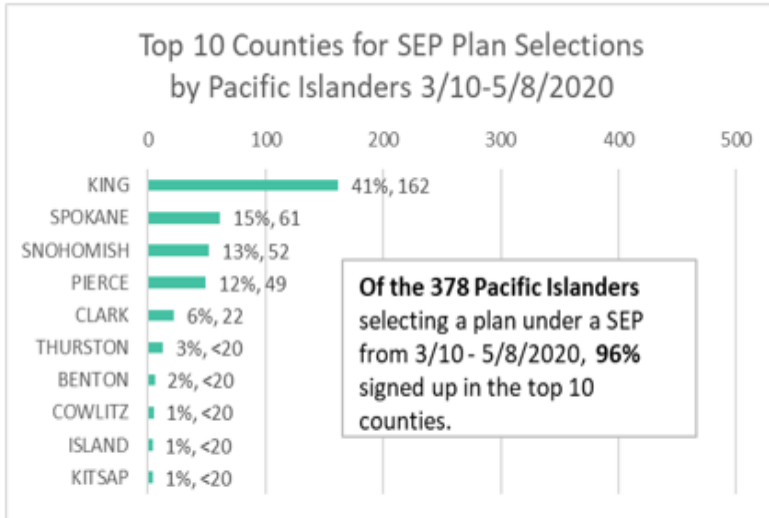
Top 10 Counties for SEP Plan Selections by Pacific Islanders 3/10-5/8/2020

0 100 200 300 400 500

KING 41%, 162
SPOKANE 15%, 61
SNOHOMISH 13%, 52
PIERCE 12%, 49
CLARK 6%, 22
THURSTON 3%, <20
BENTON 2%, <20
COWLITZ 1%, <20
ISLAND 1%, <20
KITSAP 1%, <20

**Of the 378 Pacific Islanders** selecting a plan under a SEP from 3/10 - 5/8/2020, **96%** signed up in the top 10 counties.